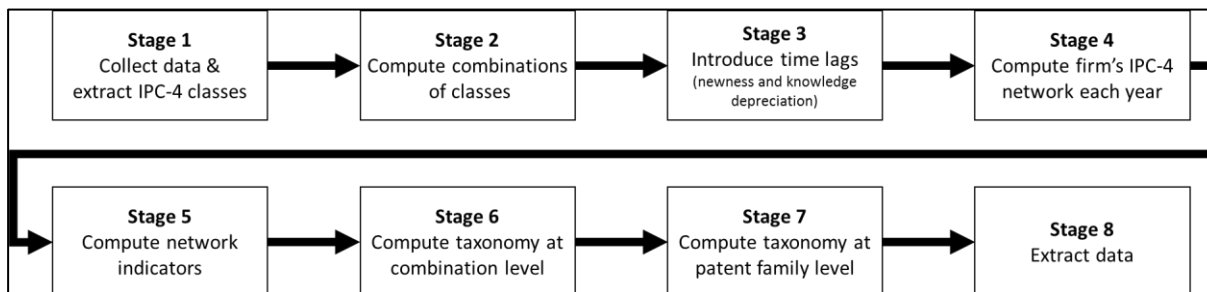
Stage 1
Collect data & extract IPC-4 classes

Stage 2
Compute combinations of classes

Stage 3
Introduce time lags
(newness and knowledge depreciation)

Stage 4
Compute firm's IPC-4 network each year

Stage 5
Compute network indicators

Stage 6
Compute taxonomy at combination level

Stage 7
Compute taxonomy at patent family level

Stage 8
Extract data